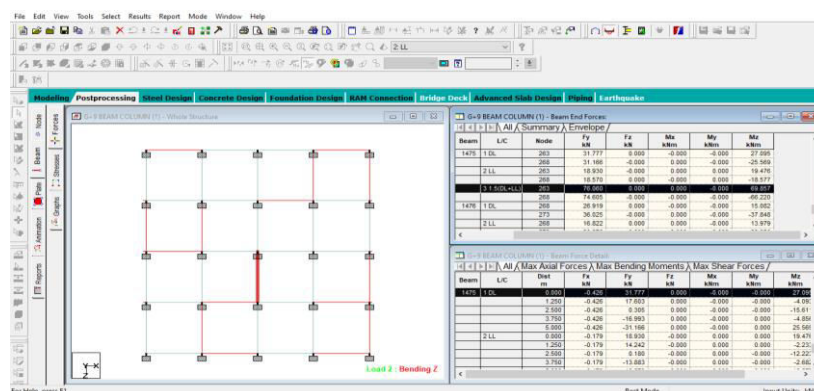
File Edit View Tools Select Results Report Mode Window Help

2 LL

Modeling Postprocessing Steel Design Concrete Design Foundation Design RAM Connection Bridge Deck Advanced Slab Design Piping Earthquake

Node Beam Plate Animation Reports Forces Stresses Graphs

G=9 BEAM COLUMN (1) - Whole Structure

Load 2 : Bending Z

G=9 BEAM COLUMN (1) - Beam End Forces:

All Summary Envelope

| Beam | L/C | Node | Fy kN | Fz kN | Mx kNm | My kNm | Mz kNm |
|---|---|---|---|---|---|---|---|
| 1475 | 1 DL | 263 | 31.777 | 0.000 | -0.000 | -0.000 | 27.095 |
| | | 268 | 31.166 | -0.000 | 0.000 | 0.000 | -25.569 |
| | 2 LL | 263 | 18.930 | 0.000 | -0.000 | -0.000 | 19.476 |
| | | 268 | 18.570 | 0.000 | 0.000 | 0.000 | -18.577 |
| | 3 1.5(DL+LL) | 263 | 76.060 | 0.000 | 0.000 | 0.000 | 69.857 |
| | | 268 | 74.605 | -0.000 | -0.000 | 0.000 | -66.220 |
| 1476 | 1 DL | 268 | 26.919 | 0.000 | -0.000 | -0.000 | 15.062 |
| | | 273 | 36.025 | -0.000 | 0.000 | 0.000 | -37.848 |
| | 2 LL | 268 | 16.822 | 0.000 | -0.000 | -0.000 | 13.979 |

G=9 BEAM COLUMN (1) - Beam Force Detail

All Max Axial Forces Max Bending Moments Max Shear Forces

| Beam | L/C | Dist m | Fx kN | Fy kN | Fz kN | Mx kNm | My kNm | Mz kNm |
|---|---|---|---|---|---|---|---|---|
| 1475 | 1 DL | 0.000 | -0.426 | 31.777 | 0.000 | -0.000 | -0.000 | 27.09 |
| | | 1.250 | -0.426 | 17.603 | 0.000 | -0.000 | -0.000 | -4.09 |
| | | 2.500 | -0.426 | 0.305 | 0.000 | -0.000 | -0.000 | -15.61 |
| | | 3.750 | -0.426 | -16.993 | 0.000 | -0.000 | 0.000 | -4.85 |
| | | 5.000 | -0.426 | -31.166 | 0.000 | -0.000 | 0.000 | 25.56 |
| | 2 LL | 0.000 | -0.179 | 18.930 | 0.000 | -0.000 | 0.000 | 19.47 |
| | | 1.250 | -0.179 | 14.242 | 0.000 | -0.000 | 0.000 | -2.23 |
| | | 2.500 | -0.179 | 0.180 | -0.000 | -0.000 | -0.000 | -12.22 |
| | | 3.750 | -0.179 | -13.883 | -0.000 | -0.000 | -0.000 | -2.68 |